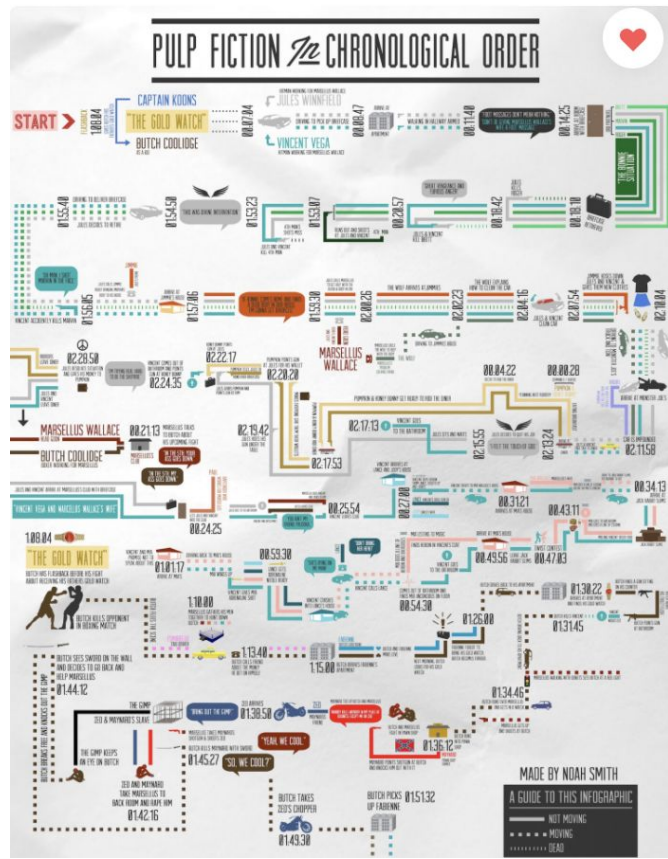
PULP FICTION in CHRONOLOGICAL ORDER

START

1:08:04

CAPTAIN KOONS

"THE GOLD WATCH"

BUTCH COOLIDGE

0:07:04

JULES WINNFIELD

VINCENT VEGA

0:08:47

0:11:40

0:14:25

THE BONNIE SITUATION

0:15:40

0:54:50

0:13:23

0:19:07

0:20:57

0:18:42

THIS WAS DIVINE INTERVENTION

0:16:06

0:15:06

0:53:38

0:22:26

0:22:23

0:24:16

0:27:54

0:28:04

0:28:50

0:22:17

0:24:35

0:20:20

MARSELLUS WALLACE

0:04:22

0:00:28

MARSELLUS WALLACE

BUTCH COOLIDGE

0:21:13

0:19:42

0:17:13

0:17:53

0:15:55

0:13:24

0:21:50

VINCENT VEGA AND MARSELLUS WALLACE'S WIFE

0:24:25

0:25:54

0:27:00

0:31:21

0:43:11

0:34:13

1:08:04

"THE GOLD WATCH"

0:58:30

1:01:17

0:45:55

0:47:03

0:54:30

1:30:22

1:31:45

BUTCH KILLS OPPONENT IN BOXING MATCH

1:10:00

1:13:40

1:15:00

1:26:00

BUTCH SEES SWORD ON THE WALL AND DECIDES TO GO BACK AND HELP MARSELLUS

1:44:12

THE GIMP

ZED & MAYNARD'S SLAVE

"BRING OUT THE GIMP"

1:38:58

1:34:46

THE GIMP KEEPS AN EYE ON BUTCH

"YEAH, WE COOL"

1:45:27

"SO, WE COOL?"

1:36:12

ZED AND MAYNARD TAKE MARSELLUS TO BACK ROOM AND RAPE HIM

1:42:16

BUTCH TAKES ZED'S CHOPPER

1:49:30

BUTCH PICKS UP FABIENNE

1:51:32

MADE BY NOAH SMITH

A GUIDE TO THIS INFOGRAPHIC

NOT MOVING

MOVING

DEAD